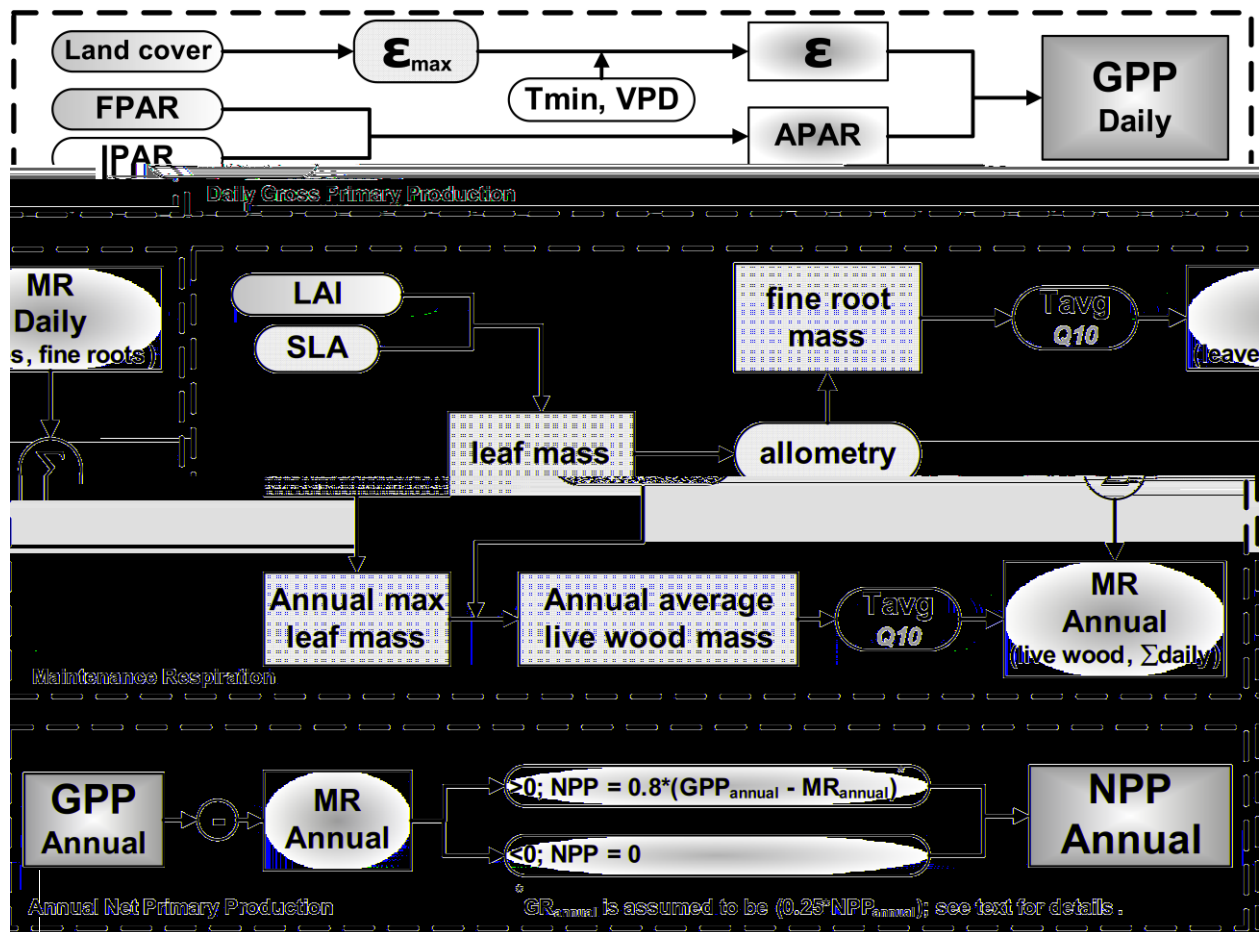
Land cover

$\varepsilon_{max}$

$\varepsilon$

GPP
Daily

Tmin, VPD

FPAR

APAR

IPAR

Daily Gross Primary Production

MR
Daily
s, fine roots)

LAI

SLA

fine root
mass

Tavg
Q10

(leave

leaf mass

allometry

Annual max
leaf mass

Annual average
live wood mass

Tavg
Q10

MR
Annual
(live wood, ∑daily)

Maintenance Respiration

GPP
Annual

-

MR
Annual

≥0; NPP = 0.8*(GPP$_{annual}$ - MR$_{annual}$)

<0; NPP = 0

NPP
Annual

Annual Net Primary Production

GR$_{annual}$ is assumed to be (0.25*NPP$_{annual}$); see text for details.